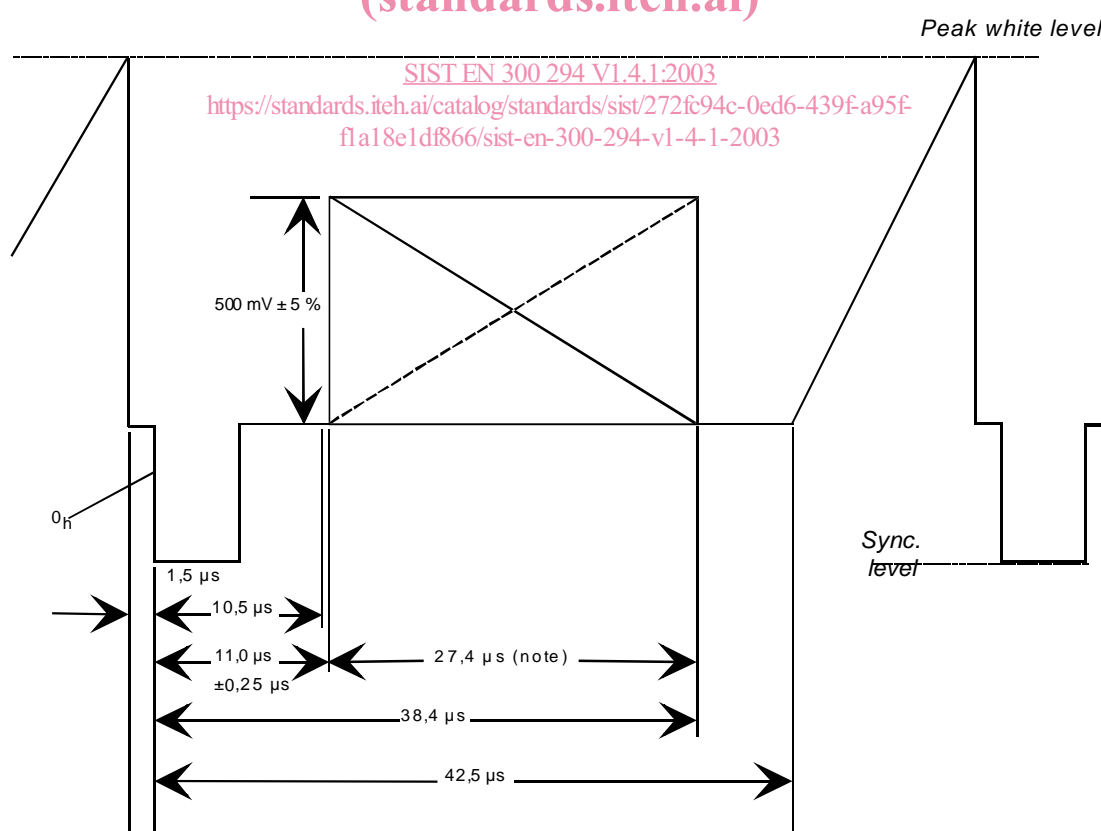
(standards.iteh.ai)

Peak white level

SIST EN 300 294 V1.4.1:2003
https://standards.iteh.ai/catalog/standards/sist/272fc94c-0ed6-439f-a95f-f1a18e1df866/sist-en-300-294-v1-4-1-2003

500 mV ± 5 %

$0_h$

Sync. level

1,5 µs

10,5 µs

11,0 µs
±0,25 µs

27,4 µs (note)

38,4 µs

42,5 µs